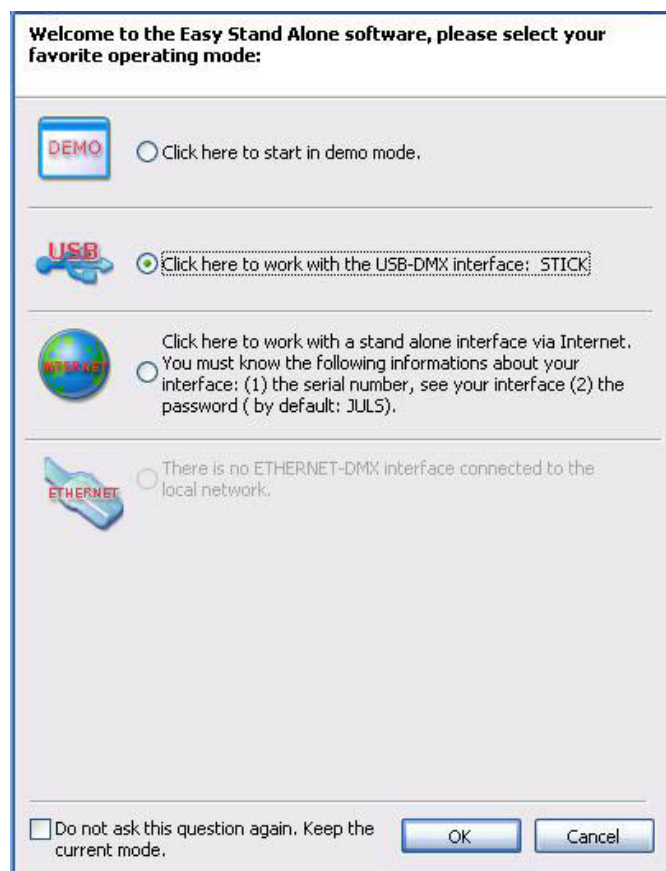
Welcome to the Easy Stand Alone software, please select your favorite operating mode:

DEMO

Click here to start in demo mode.

USB

Click here to work with the USB-DMX interface: STICK

INTERNET

Click here to work with a stand alone interface via Internet. You must know the following informations about your interface: (1) the serial number, see your interface (2) the password ( by default: JULS).

ETHERNET

There is no ETHERNET-DMX interface connected to the local network.

Do not ask this question again. Keep the current mode.

OK

Cancel